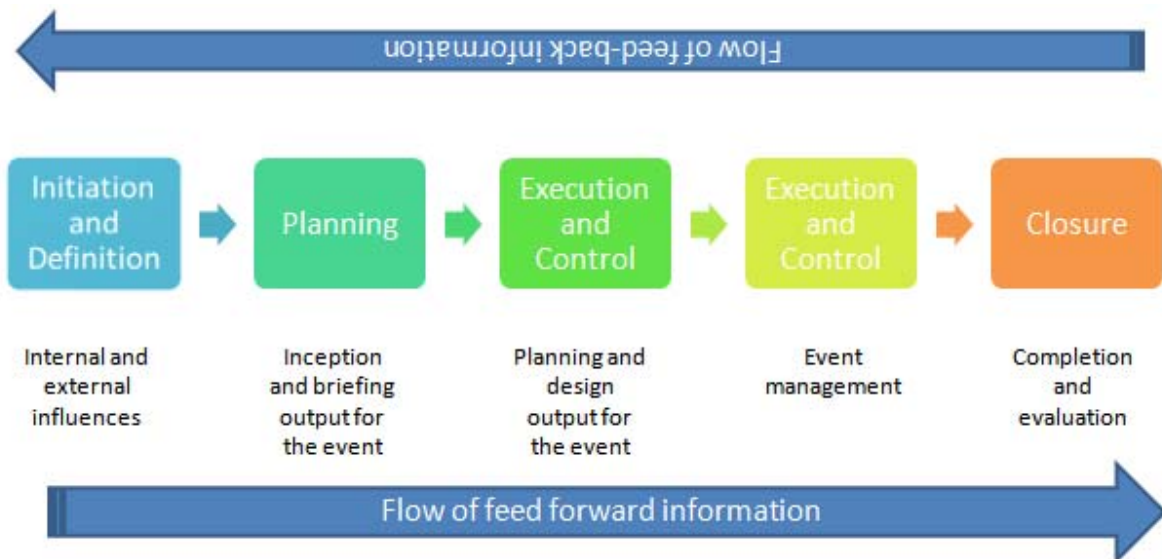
Flow of feed-back information

Initiation and Definition

Planning

Execution and Control

Execution and Control

Closure

Internal and external influences

Inception and briefing output for the event

Planning and design output for the event

Event management

Completion and evaluation

Flow of feed forward information